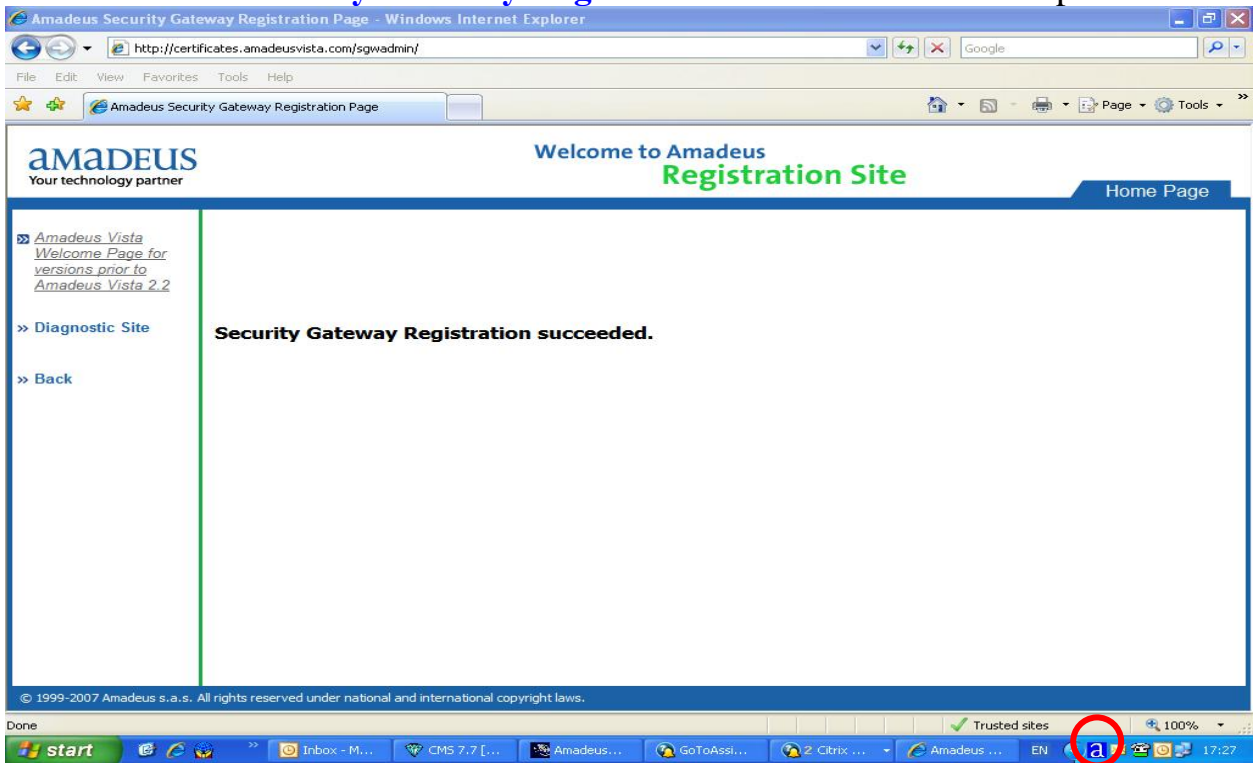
Amadeus Security Gateway Registration Page - Windows Internet Explorer

http://certificates.amadeusvista.com/sgwadmin/

Google

File Edit View Favorites Tools Help

Amadeus Security Gateway Registration Page

Page ▾ Tools ▾

amadeus
Your technology partner

Welcome to Amadeus
Registration Site

Home Page

Amadeus Vista Welcome Page for versions prior to Amadeus Vista 2.2

» Diagnostic Site

» Back

Security Gateway Registration succeeded.

© 1999-2007 Amadeus s.a.s. All rights reserved under national and international copyright laws.

Done

Trusted sites

100%

start

Inbox - M...

CMS 7.7 [...

Amadeus...

GoToAssi...

2 Citrix ...

Amadeus ...

EN

17:27